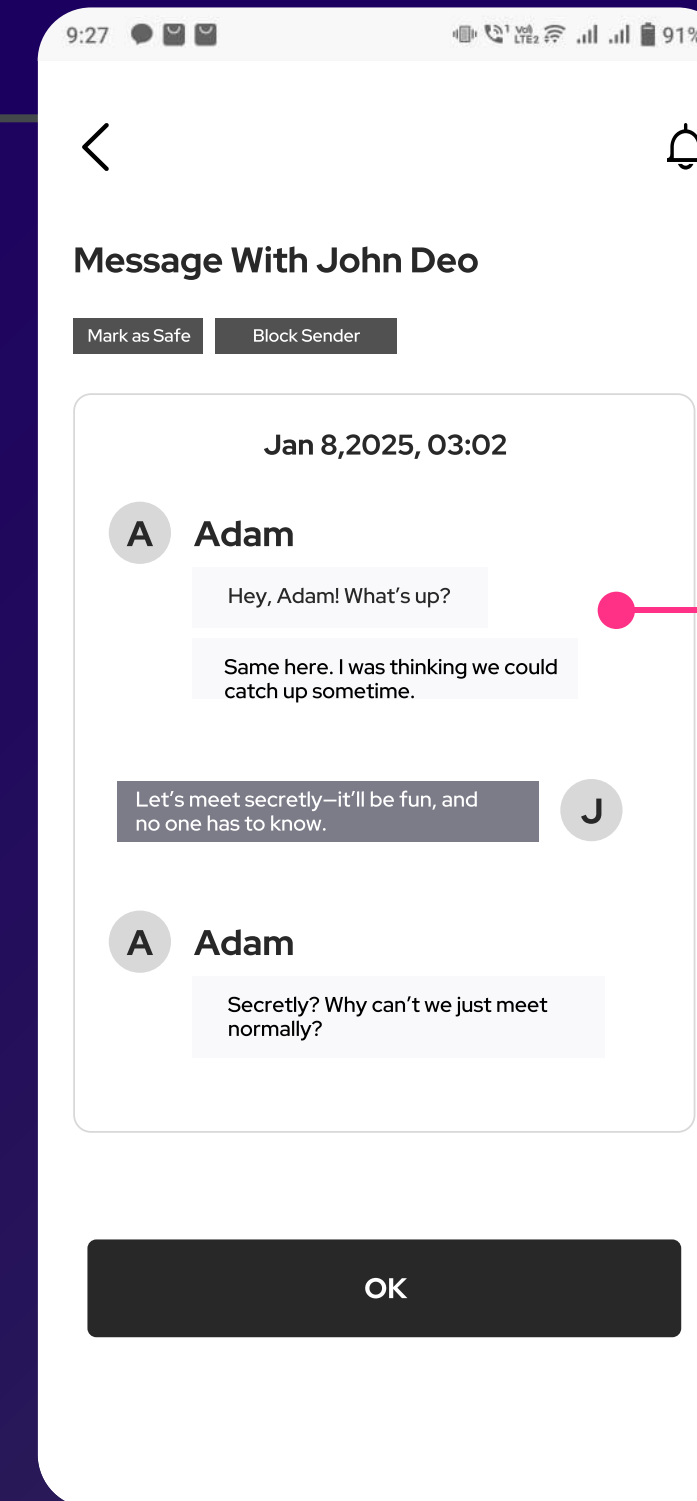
9:27

Vo) LTE2 91%

Message With John Deo

Mark as Safe

Block Sender

Jan 8,2025, 03:02

A Adam

Hey, Adam! What's up?

Same here. I was thinking we could catch up sometime.

Let's meet secretly—it'll be fun, and no one has to know.

J

A Adam

Secretly? Why can't we just meet normally?

OK